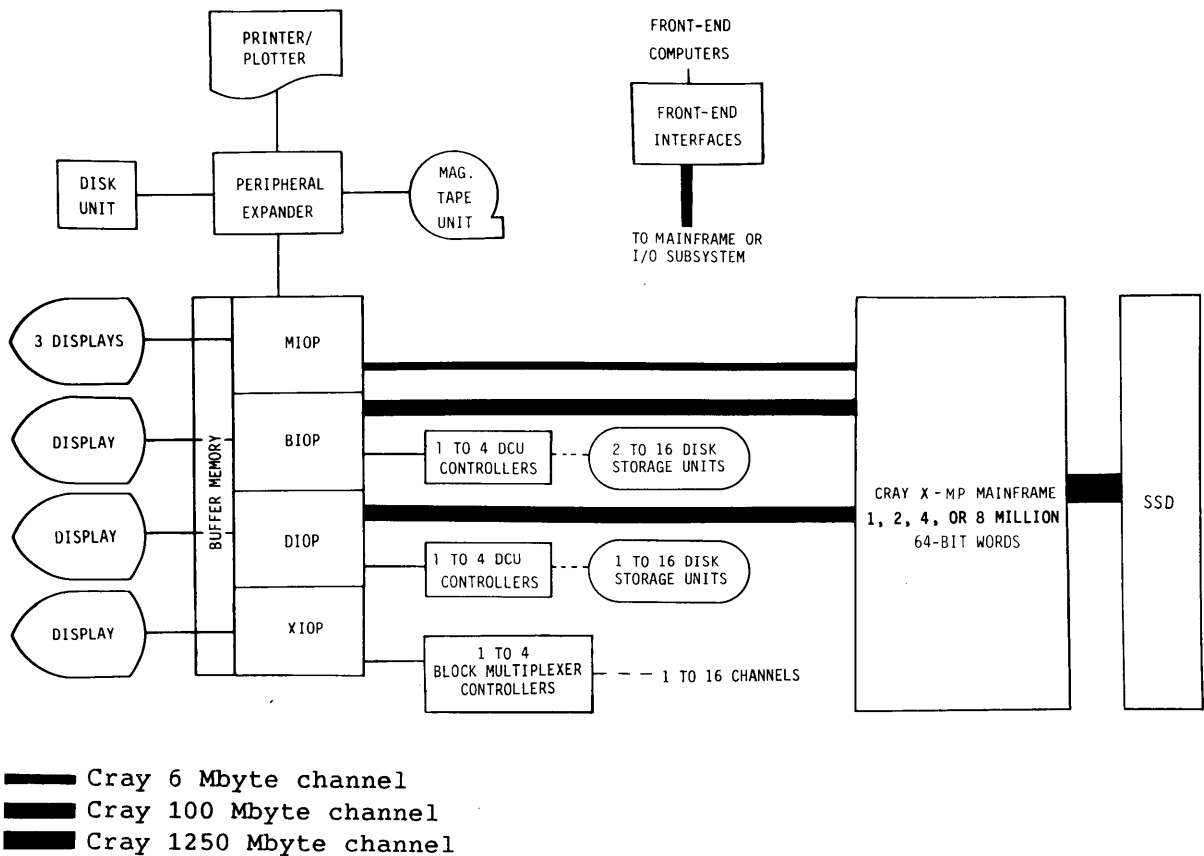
PRINTER/ PLOTTER

FRONT-END COMPUTERS

FRONT-END INTERFACES

DISK UNIT

PERIPHERAL EXPANDER

MAG. TAPE UNIT

TO MAINFRAME OR I/O SUBSYSTEM

3 DISPLAYS

MIOP

DISPLAY

BIOP

1 TO 4 DCU CONTROLLERS

2 TO 16 DISK STORAGE UNITS

BUFFER MEMORY

DISPLAY

DIOP

1 TO 4 DCU CONTROLLERS

1 TO 16 DISK STORAGE UNITS

DISPLAY

XIOP

1 TO 4 BLOCK MULTIPLEXER CONTROLLERS

1 TO 16 CHANNELS

CRAY X-MP MAINFRAME 1, 2, 4, OR 8 MILLION 64-BIT WORDS

SSD

Cray 6 Mbyte channel
Cray 100 Mbyte channel
Cray 1250 Mbyte channel